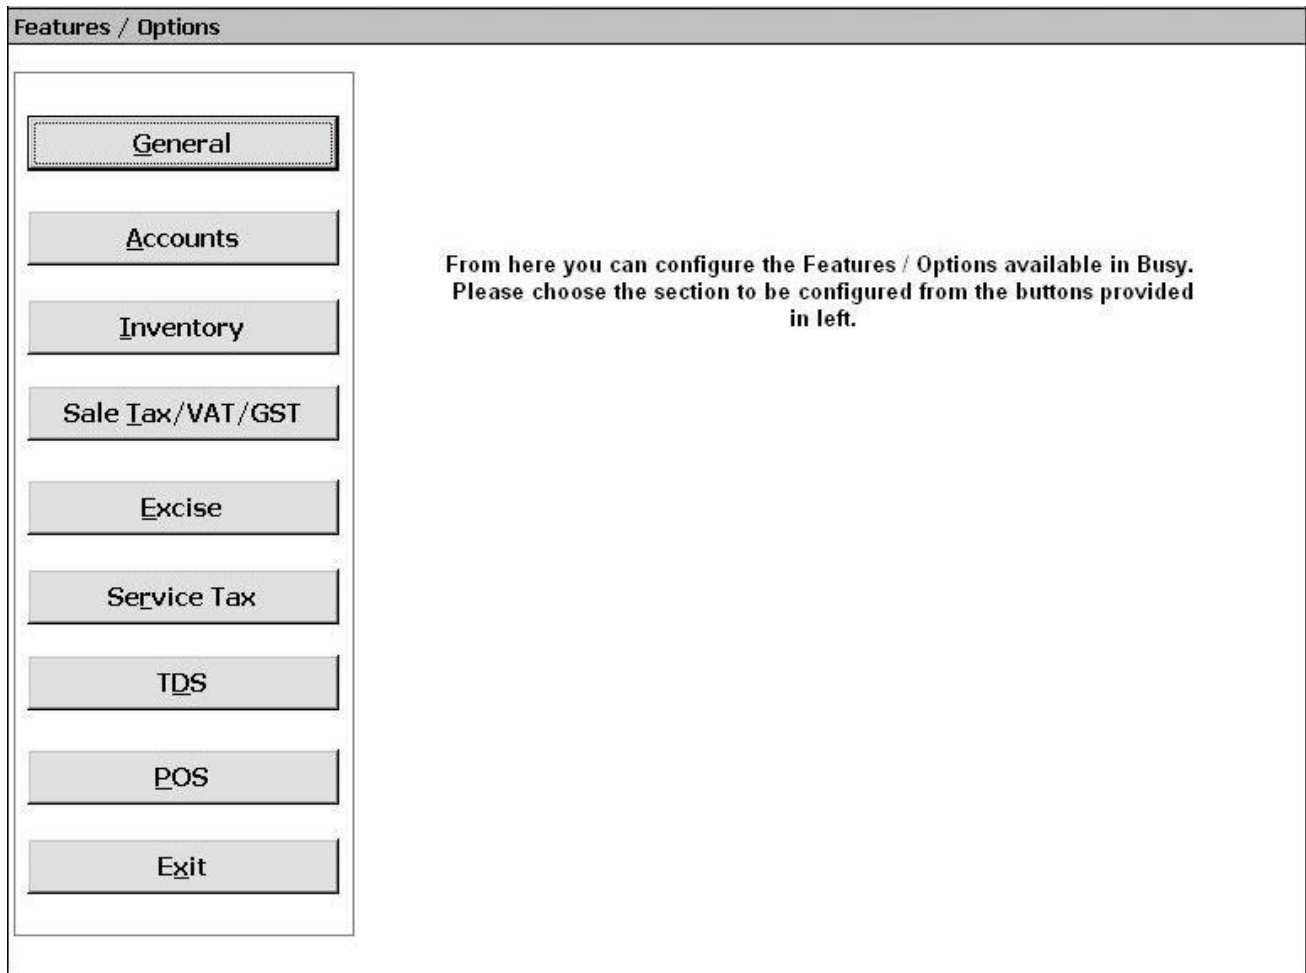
Features / Options

General

Accounts

Inventory

Sale Tax/VAT/GST

Excise

Service Tax

TDS

POS

Exit

From here you can configure the Features / Options available in Busy. Please choose the section to be configured from the buttons provided in left.